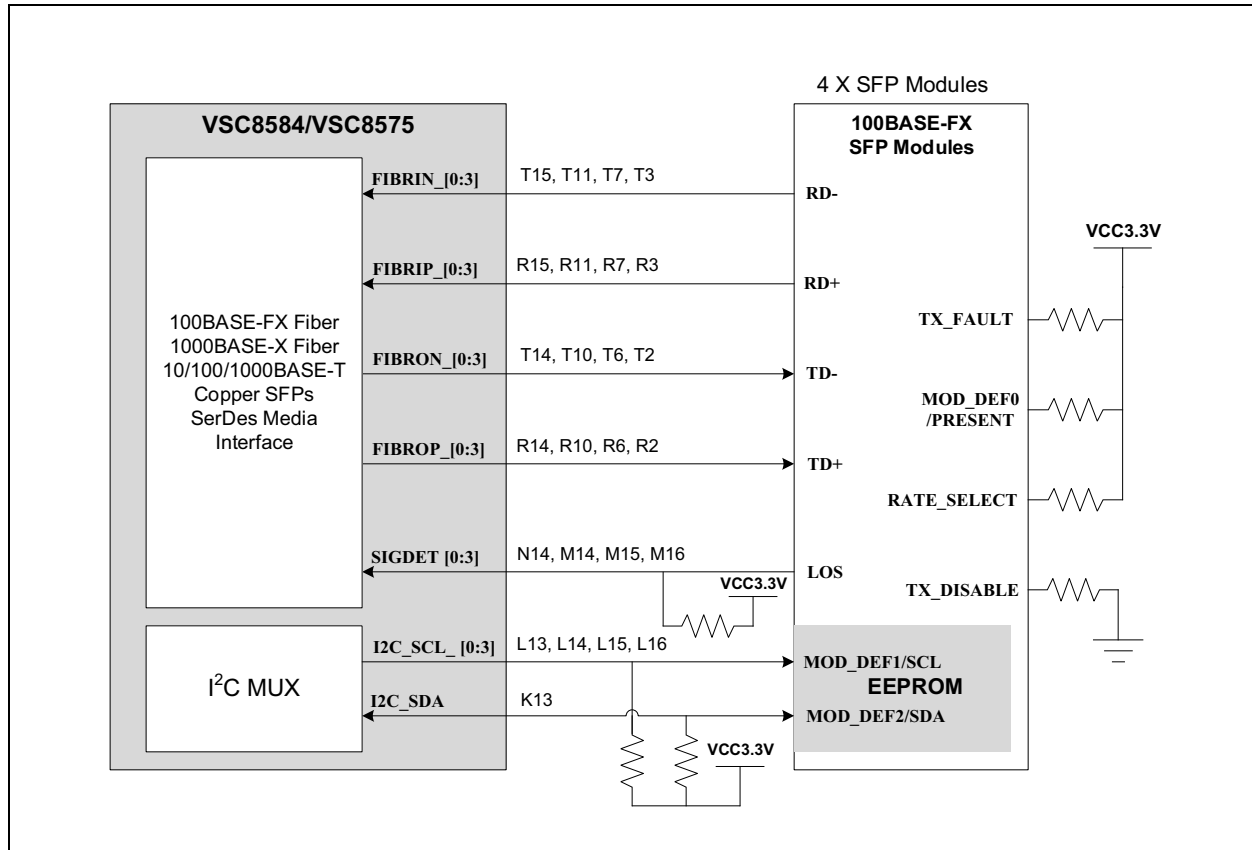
4 X SFP Modules

VSC8584/VSC8575

100BASE-FX SFP Modules

FIBRIN_[0:3]
T15, T11, T7, T3
RD-

VCC3.3V

FIBRIP_[0:3]
R15, R11, R7, R3
RD+

100BASE-FX Fiber
1000BASE-X Fiber
10/100/1000BASE-T Copper SFPs
SerDes Media Interface

TX_FAULT

FIBRON_[0:3]
T14, T10, T6, T2
TD-

MOD_DEF0 /PRESENT

FIBROP_[0:3]
R14, R10, R6, R2
TD+

RATE_SELECT

SIGDET [0:3]
N14, M14, M15, M16
LOS
VCC3.3V
TX_DISABLE

I2C_SCL_ [0:3]
L13, L14, L15, L16
MOD_DEF1/SCL

$I^2C$ MUX

EEPROM

I2C_SDA
K13
MOD_DEF2/SDA

VCC3.3V